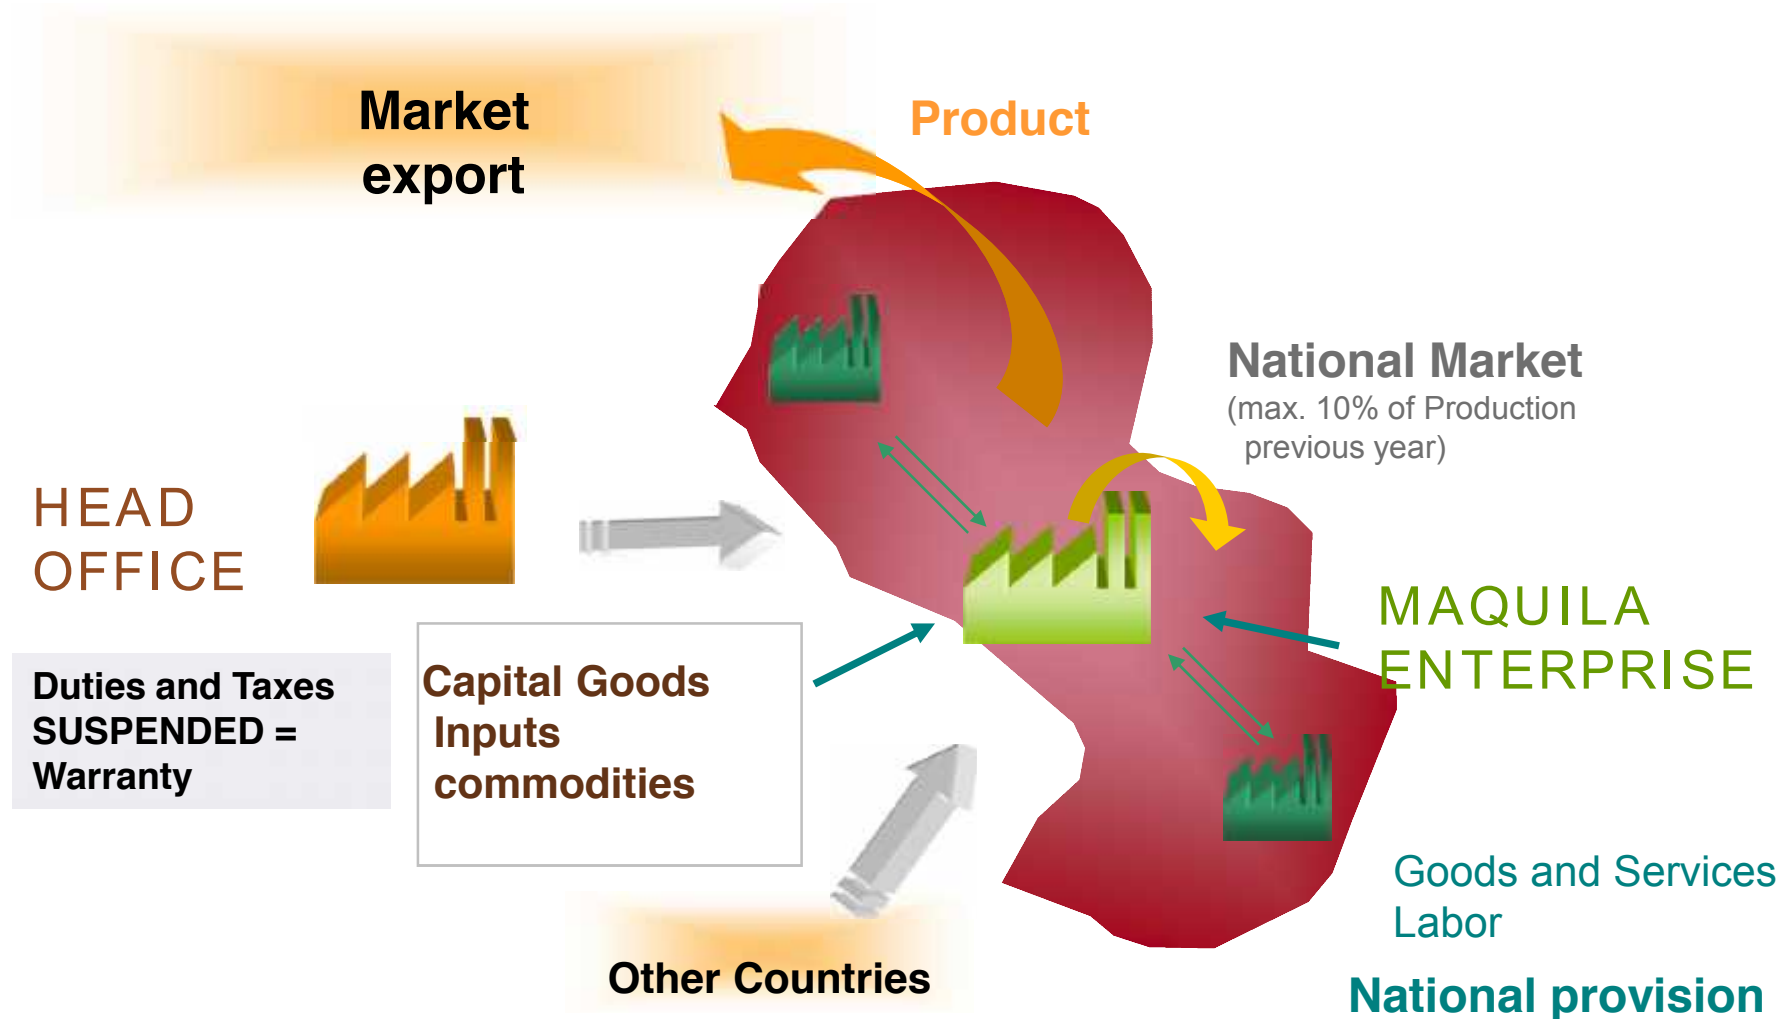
Market export

Product

National Market
(max. 10% of Production previous year)

HEAD OFFICE

MAQUILA ENTERPRISE

Duties and Taxes SUSPENDED = Warranty

Capital Goods
Inputs
commodities

Goods and Services
Labor

Other Countries

National provision